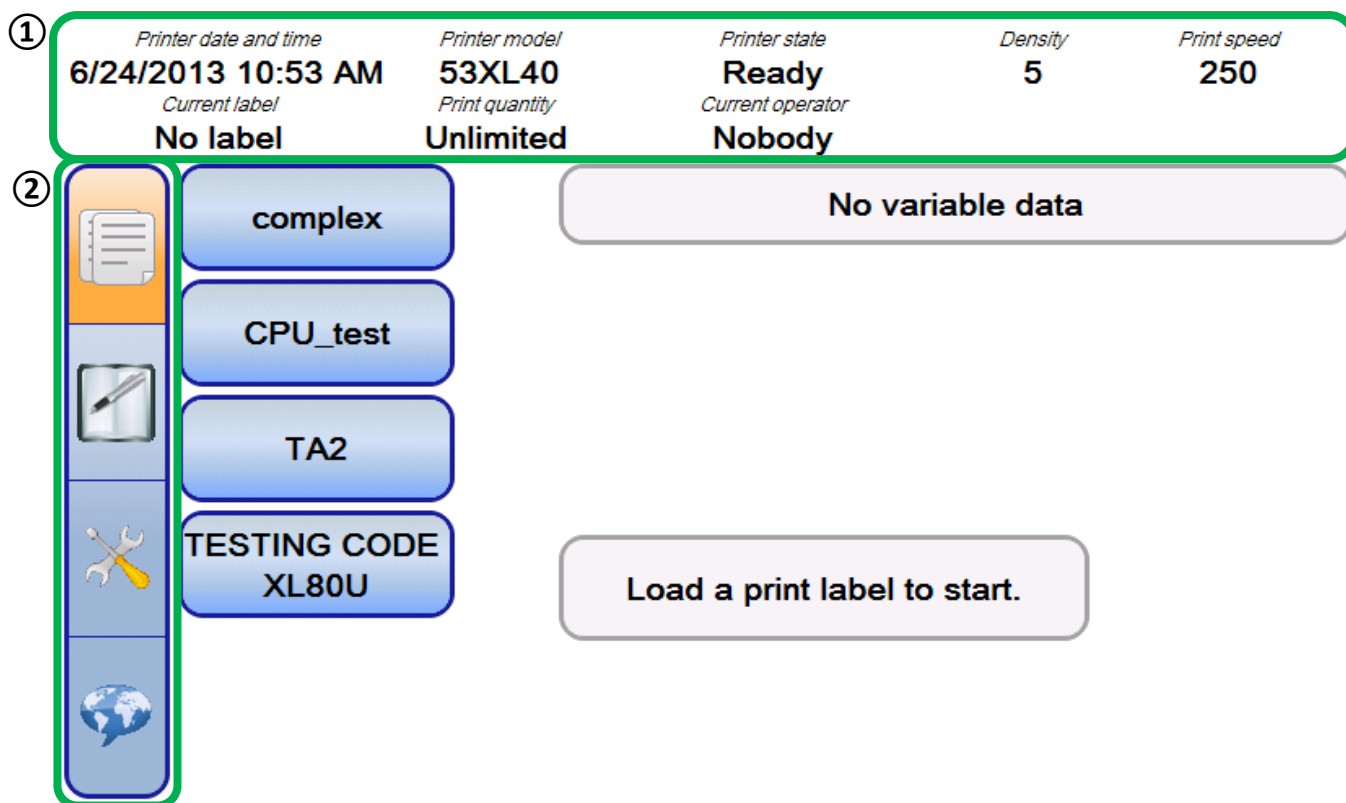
①
Printer date and time
6/24/2013 10:53 AM
Printer model
53XL40
Printer state
Ready
Density
5
Print speed
250
Current label
No label
Print quantity
Unlimited
Current operator
Nobody

②
complex
CPU_test
TA2
TESTING CODE XL80U

No variable data

Load a print label to start.